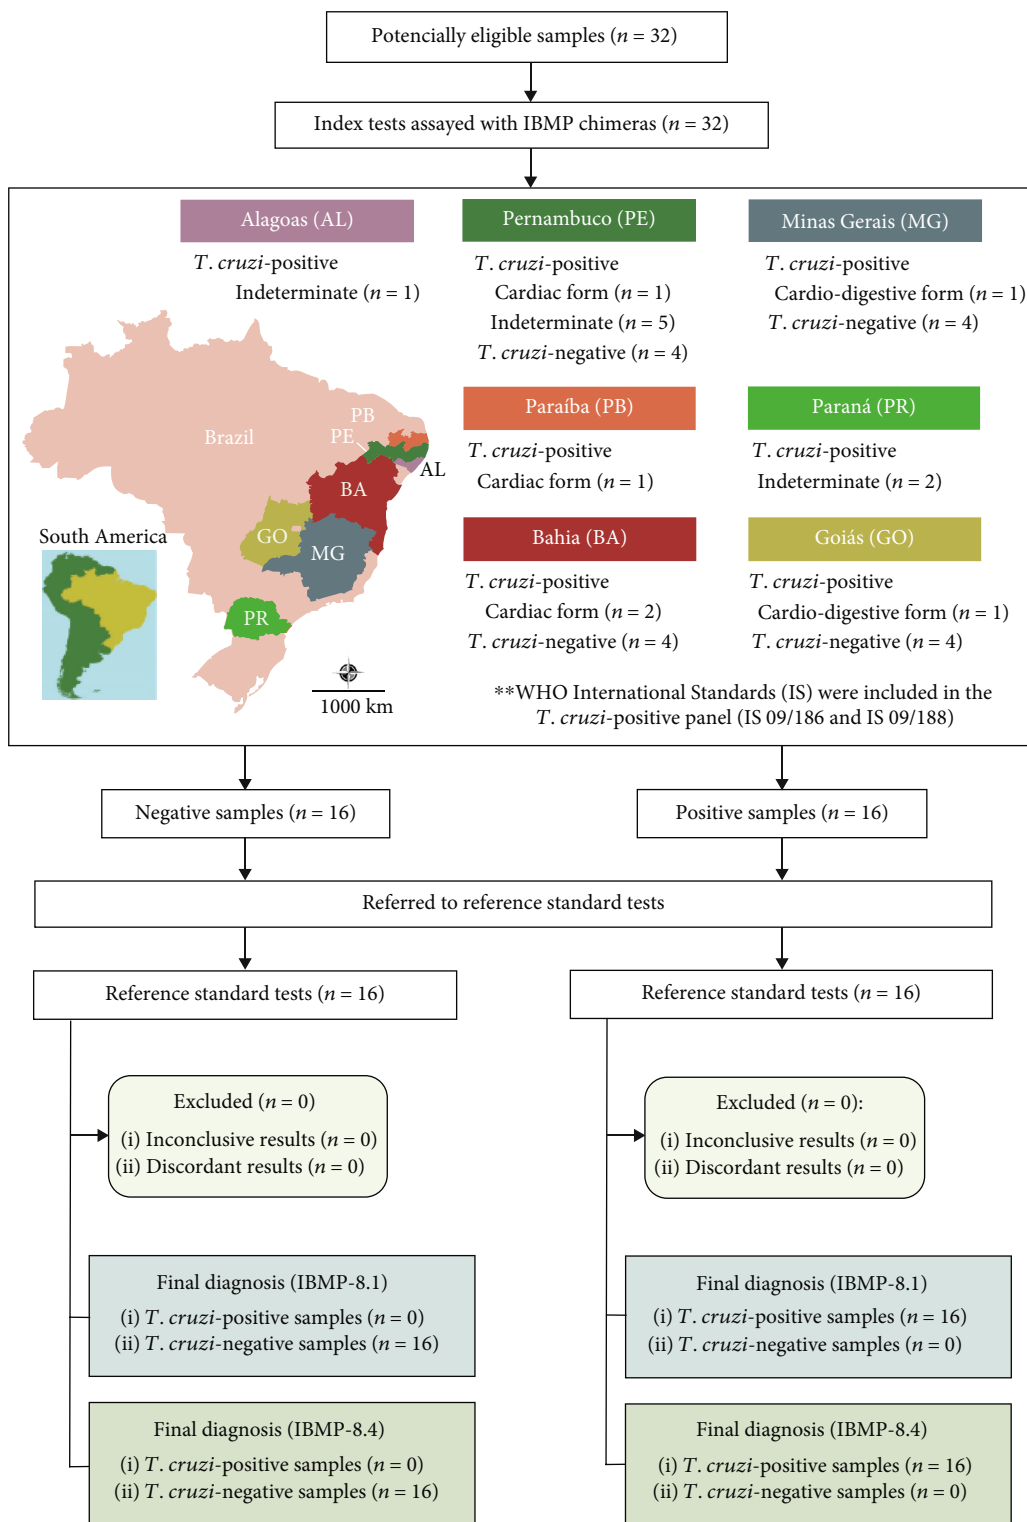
Potencially eligible samples ($n = 32$)

Index tests assayed with IBMP chimeras ($n = 32$)

Alagoas (AL)
*T. cruzi*-positive
Indeterminate ($n = 1$)

Pernambuco (PE)
*T. cruzi*-positive
Cardiac form ($n = 1$)
Indeterminate ($n = 5$)
*T. cruzi*-negative ($n = 4$)

Minas Gerais (MG)
*T. cruzi*-positive
Cardio-digestive form ($n = 1$)
*T. cruzi*-negative ($n = 4$)

Brazil
PB
PE
AL
BA
GO
MG
PR
South America
1000 km

Paraíba (PB)
*T. cruzi*-positive
Cardiac form ($n = 1$)

Paraná (PR)
*T. cruzi*-positive
Indeterminate ($n = 2$)

Bahia (BA)
*T. cruzi*-positive
Cardiac form ($n = 2$)
*T. cruzi*-negative ($n = 4$)

Goiás (GO)
*T. cruzi*-positive
Cardio-digestive form ($n = 1$)
*T. cruzi*-negative ($n = 4$)

**WHO International Standards (IS) were included in the *T. cruzi*-positive panel (IS 09/186 and IS 09/188)

Negative samples ($n = 16$)

Positive samples ($n = 16$)

Referred to reference standard tests

Reference standard tests ($n = 16$)

Reference standard tests ($n = 16$)

Excluded ($n = 0$)
(i) Inconclusive results ($n = 0$)
(ii) Discordant results ($n = 0$)

Excluded ($n = 0$):
(i) Inconclusive results ($n = 0$)
(ii) Discordant results ($n = 0$)

Final diagnosis (IBMP-8.1)
(i) *T. cruzi*-positive samples ($n = 0$)
(ii) *T. cruzi*-negative samples ($n = 16$)

Final diagnosis (IBMP-8.1)
(i) *T. cruzi*-positive samples ($n = 16$)
(ii) *T. cruzi*-negative samples ($n = 0$)

Final diagnosis (IBMP-8.4)
(i) *T. cruzi*-positive samples ($n = 0$)
(ii) *T. cruzi*-negative samples ($n = 16$)

Final diagnosis (IBMP-8.4)
(i) *T. cruzi*-positive samples ($n = 16$)
(ii) *T. cruzi*-negative samples ($n = 0$)